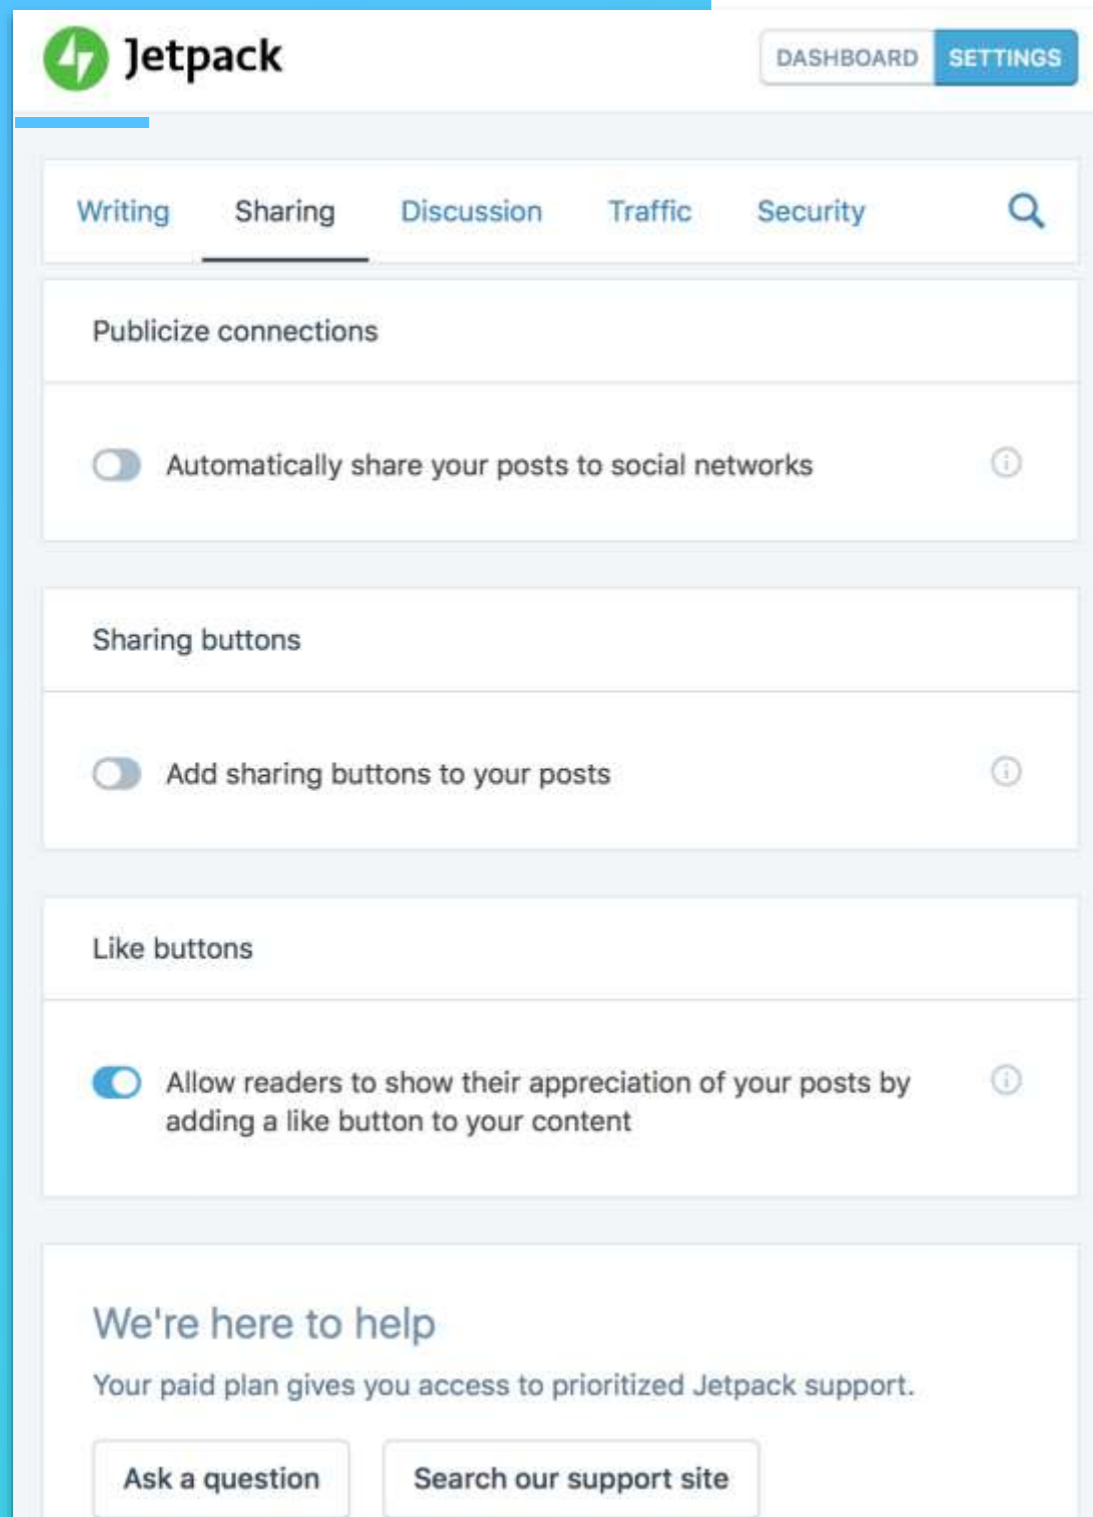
Jetpack

DASHBOARD SETTINGS

Writing Sharing Discussion Traffic Security

Publicize connections

Automatically share your posts to social networks

Sharing buttons

Add sharing buttons to your posts

Like buttons

Allow readers to show their appreciation of your posts by adding a like button to your content

We're here to help

Your paid plan gives you access to prioritized Jetpack support.

Ask a question

Search our support site